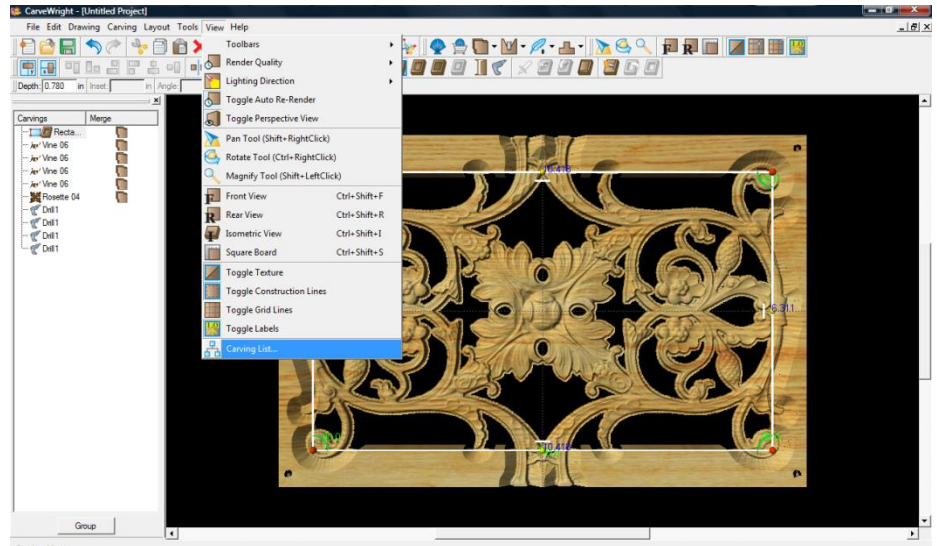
CarveWright - [Untitled Project]

File Edit Drawing Carving Layout Tools View Help

Depth: 0.780 in Inset: in Angle:

Carvings | Merge
Recta...
Vine 06
Vine 06
Vine 06
Vine 06
Rosette 04
Drill1
Drill1
Drill1
Drill1

Group

Toolbars
Render Quality
Lighting Direction
Toggle Auto Re-Render
Toggle Perspective View
Pan Tool (Shift+RightClick)
Rotate Tool (Ctrl+RightClick)
Magnify Tool (Shift+LeftClick)
Front View Ctrl+Shift+F
Rear View Ctrl+Shift+R
Isometric View Ctrl+Shift+I
Square Board Ctrl+Shift+S
Toggle Texture
Toggle Construction Lines
Toggle Grid Lines
Toggle Labels
Carving List...

F R

10.418
6.311
10.418